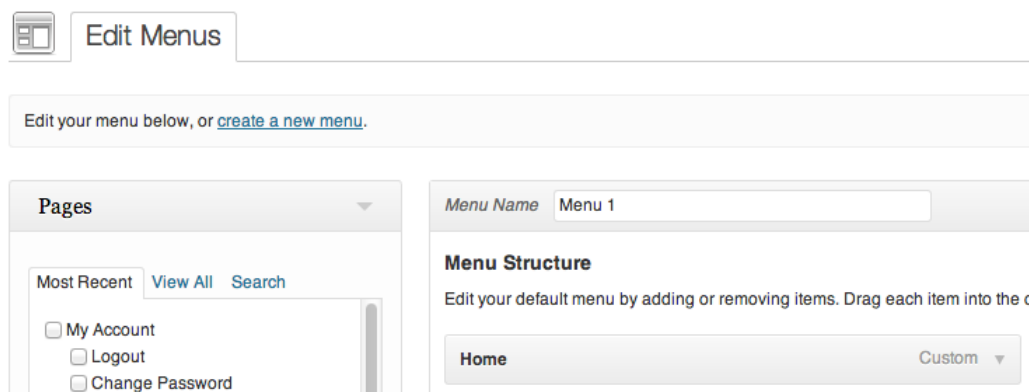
Edit Menus

Edit your menu below, or create a new menu.

Pages

Most Recent View All Search

My Account
Logout
Change Password

Menu Name Menu 1

Menu Structure

Edit your default menu by adding or removing items. Drag each item into the o

Home Custom